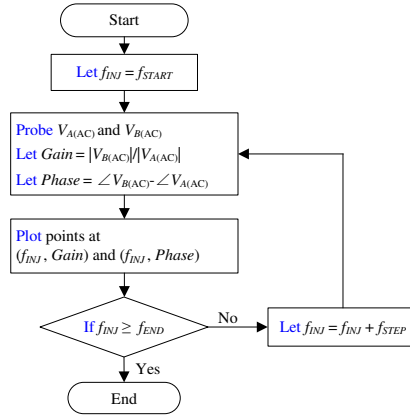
Start

Let $f_{INJ} = f_{START}$

Probe $V_{A(AC)}$ and $V_{B(AC)}$

Let $Gain = |V_{B(AC)}|/|V_{A(AC)}|$

Let $Phase = \angle V_{B(AC)} - \angle V_{A(AC)}$

Plot points at ($f_{INJ}$, $Gain$) and ($f_{INJ}$, $Phase$)

If $f_{INJ} \geq f_{END}$

No

Let $f_{INJ} = f_{INJ} + f_{STEP}$

Yes

End